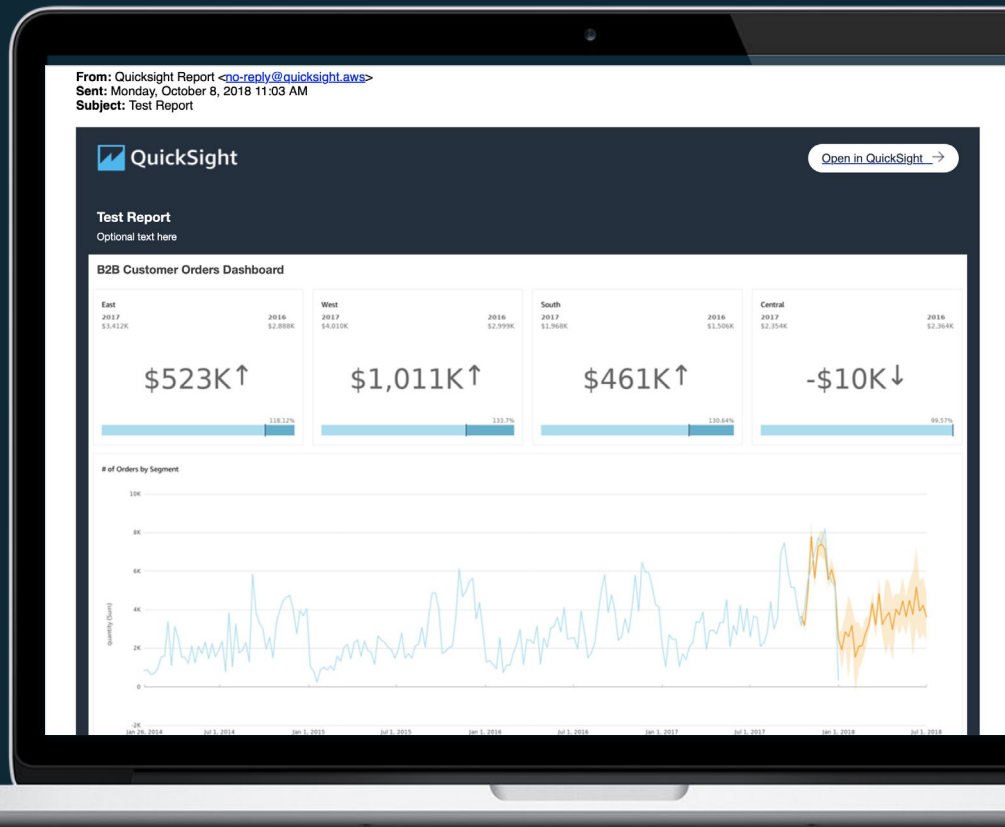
**From:** Quicksight Report <no-reply@quicksight.aws>
**Sent:** Monday, October 8, 2018 11:03 AM
**Subject:** Test Report

QuickSight

Open in QuickSight →

**Test Report**
Optional text here

**B2B Customer Orders Dashboard**

East
2017 $3,412K
2016 $2,888K
$523K↑
118.12%

West
2017 $4,010K
2016 $2,999K
$1,011K↑
133.7%

South
2017 $1,968K
2016 $1,506K
$461K↑
130.64%

Central
2017 $2,354K
2016 $2,364K
-$10K↓
99.57%

# of Orders by Segment

10K
8K
6K
4K
2K
0
-2K

quantity (Sum)

Jan 26, 2014 Jul 1, 2014 Jan 1, 2015 Jul 1, 2015 Jan 1, 2016 Jul 1, 2016 Jan 1, 2017 Jul 1, 2017 Jan 1, 2018 Jul 1, 2018